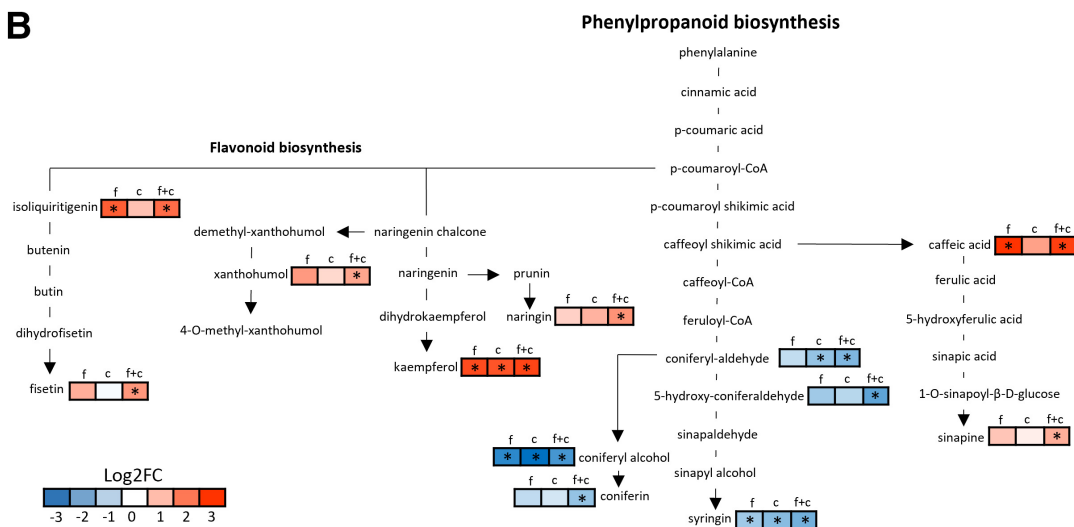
B

Phenylpropanoid biosynthesis

phenylalanine

cinnamic acid

p-coumaric acid

Flavonoid biosynthesis

p-coumaroyl-CoA

f c f+c
isoliquiritigenin * *

p-coumaroyl shikimic acid

demethyl-xanthohumol

naringenin chalcone

caffeoyl shikimic acid

f c f+c
caffeic acid * *

butenin

f c f+c
xanthohumol *

naringenin

prunin

caffeoyl-CoA

ferulic acid

butin

f c f+c
naringin *

4-O-methyl-xanthohumol

dihydrokaempferol

feruloyl-CoA

5-hydroxyferulic acid

dihydrofisetin

f c f+c
kaempferol * * *

f c f+c
coniferyl-aldehyde * *

sinapic acid

f c f+c
fisetin *

f c f+c
5-hydroxy-coniferaldehyde *

1-O-sinapoyl-β-D-glucose

f c f+c
sinapine *

sinapaldehyde

f c f+c
* * * coniferyl alcohol

Log2FC

f c f+c
coniferin *

sinapyl alcohol

-3 -2 -1 0 1 2 3

f c f+c
syringin * * *